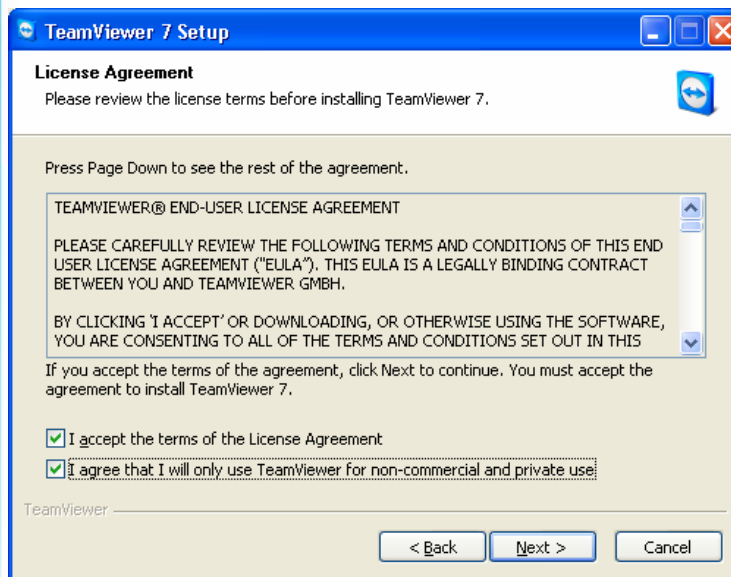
TeamViewer 7 Setup

License Agreement

Please review the license terms before installing TeamViewer 7.

Press Page Down to see the rest of the agreement.

TEAMVIEWER® END-USER LICENSE AGREEMENT

PLEASE CAREFULLY REVIEW THE FOLLOWING TERMS AND CONDITIONS OF THIS END USER LICENSE AGREEMENT ("EULA"). THIS EULA IS A LEGALLY BINDING CONTRACT BETWEEN YOU AND TEAMVIEWER GMBH.

BY CLICKING 'I ACCEPT' OR DOWNLOADING, OR OTHERWISE USING THE SOFTWARE, YOU ARE CONSENTING TO ALL OF THE TERMS AND CONDITIONS SET OUT IN THIS

If you accept the terms of the agreement, click Next to continue. You must accept the agreement to install TeamViewer 7.

I accept the terms of the License Agreement

I agree that I will only use TeamViewer for non-commercial and private use

TeamViewer

< Back

Next >

Cancel